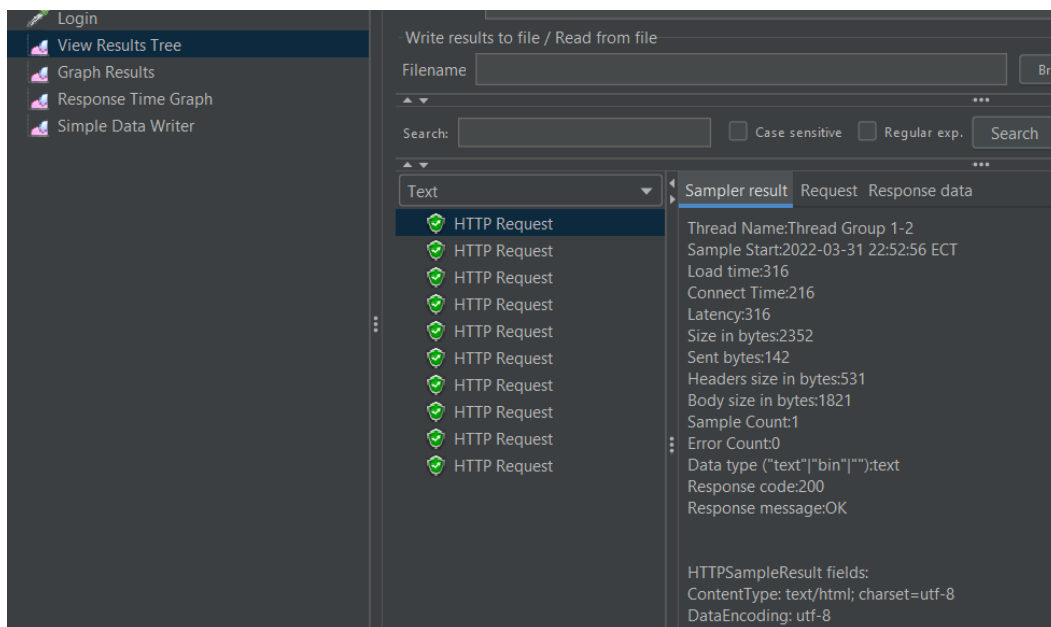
Login
View Results Tree
Graph Results
Response Time Graph
Simple Data Writer

Write results to file / Read from file
Filename
Br

Search:
Case sensitive
Regular exp.
Search

Text

HTTP Request
HTTP Request
HTTP Request
HTTP Request
HTTP Request
HTTP Request
HTTP Request
HTTP Request
HTTP Request
HTTP Request

Sampler result Request Response data

Thread Name:Thread Group 1-2
Sample Start:2022-03-31 22:52:56 ECT
Load time:316
Connect Time:216
Latency:316
Size in bytes:2352
Sent bytes:142
Headers size in bytes:531
Body size in bytes:1821
Sample Count:1
Error Count:0
Data type ("text"|"bin"|""):text
Response code:200
Response message:OK

HTTPSampleResult fields:
ContentType: text/html; charset=utf-8
DataEncoding: utf-8